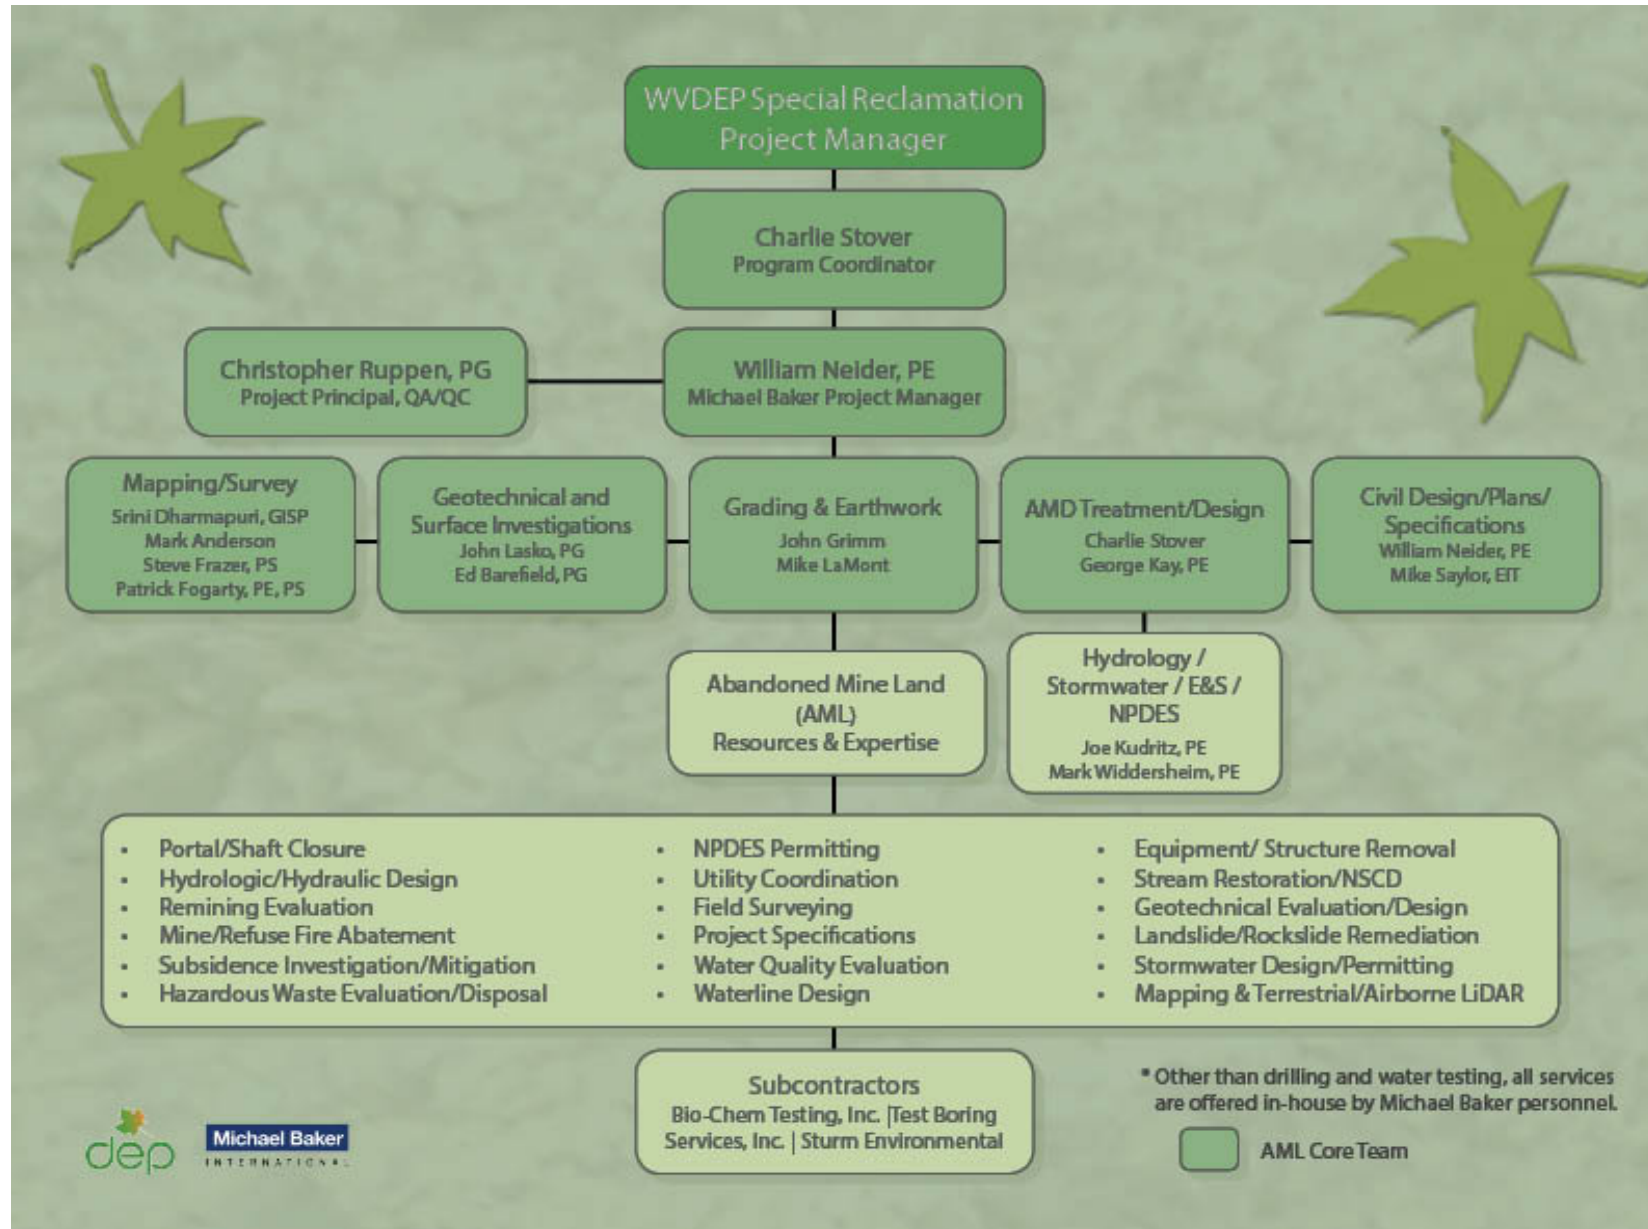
WVDEP Special Reclamation Project Manager

Charlie Stover
Program Coordinator

Christopher Ruppen, PG
Project Principal, QA/QC

William Neider, PE
Michael Baker Project Manager

Mapping/Survey
Srini Dharmapuri, GISP
Mark Anderson
Steve Frazer, PS
Patrick Fogarty, PE, PS

Geotechnical and Surface Investigations
John Lasko, PG
Ed Barefield, PG

Grading & Earthwork
John Grimm
Mike LaMont

AMD Treatment/Design
Charlie Stover
George Kay, PE

Civil Design/Plans/ Specifications
William Neider, PE
Mike Saylor, EIT

Abandoned Mine Land (AML) Resources & Expertise

Hydrology / Stormwater / E&S / NPDES
Joe Kudritz, PE
Mark Widdersheim, PE

- Portal/Shaft Closure
- Hydrologic/Hydraulic Design
- Remining Evaluation
- Mine/Refuse Fire Abatement
- Subsidence Investigation/Mitigation
- Hazardous Waste Evaluation/Disposal

- NPDES Permitting
- Utility Coordination
- Field Surveying
- Project Specifications
- Water Quality Evaluation
- Waterline Design

- Equipment/ Structure Removal
- Stream Restoration/NSCD
- Geotechnical Evaluation/Design
- Landslide/Rockslide Remediation
- Stormwater Design/Permitting
- Mapping & Terrestrial/Airborne LiDAR

Subcontractors
Bio-Chem Testing, Inc. |Test Boring Services, Inc. | Sturm Environmental

* Other than drilling and water testing, all services are offered in-house by Michael Baker personnel.

AML Core Team

dep

Michael Baker
INTERNATIONAL